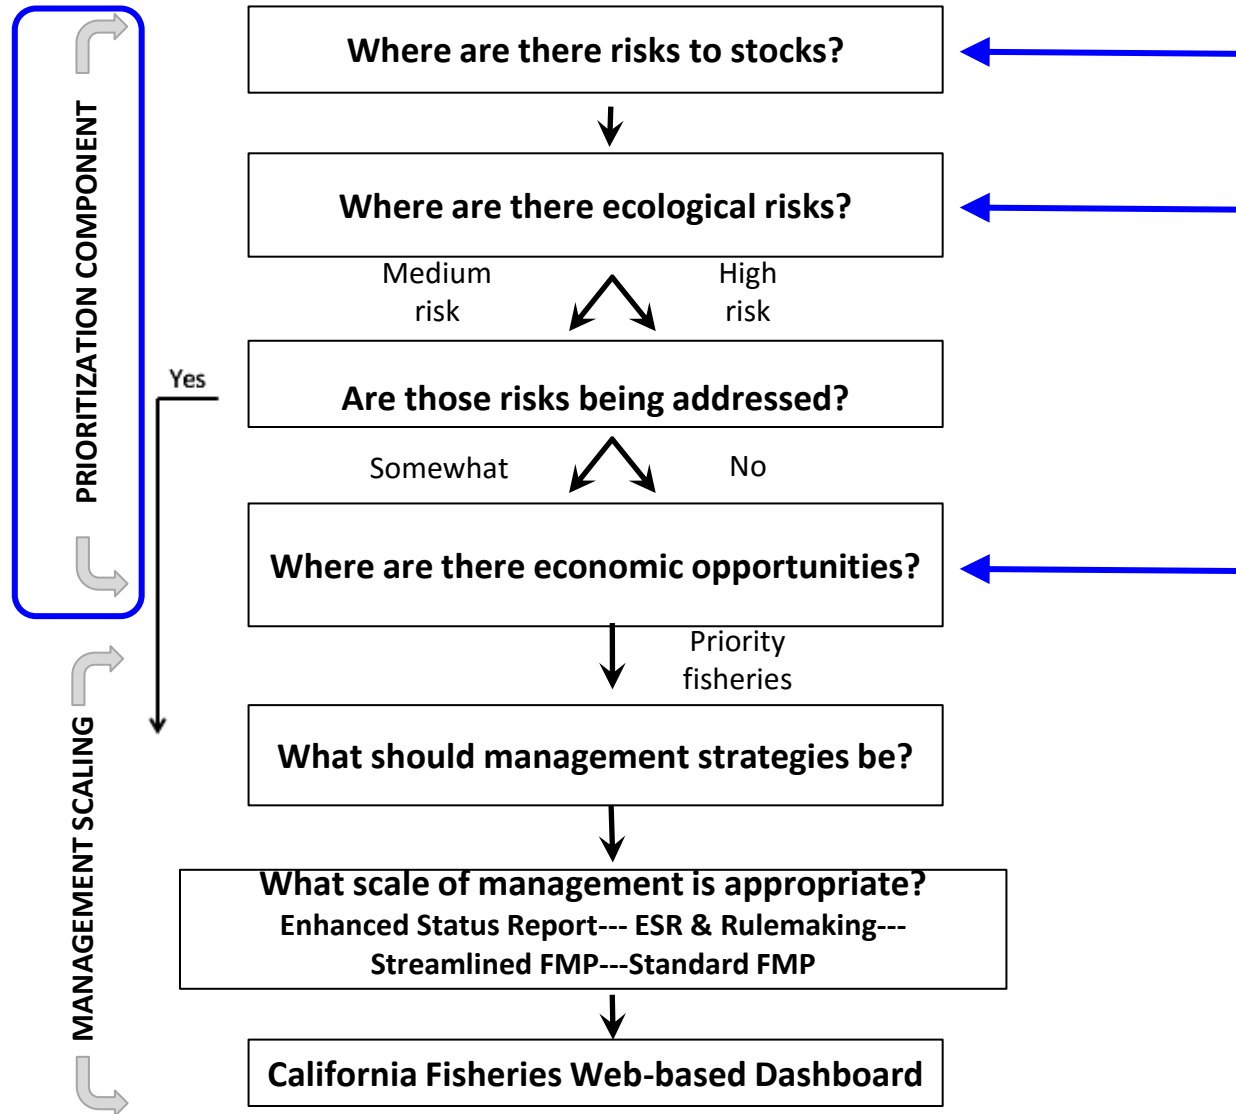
PRIORITIZATION COMPONENT

Where are there risks to stocks?

Where are there ecological risks?

Medium risk

High risk

Yes

Are those risks being addressed?

Somewhat

No

Where are there economic opportunities?

Priority fisheries

MANAGEMENT SCALING

What should management strategies be?

What scale of management is appropriate?
Enhanced Status Report--- ESR & Rulemaking--- Streamlined FMP---Standard FMP

California Fisheries Web-based Dashboard